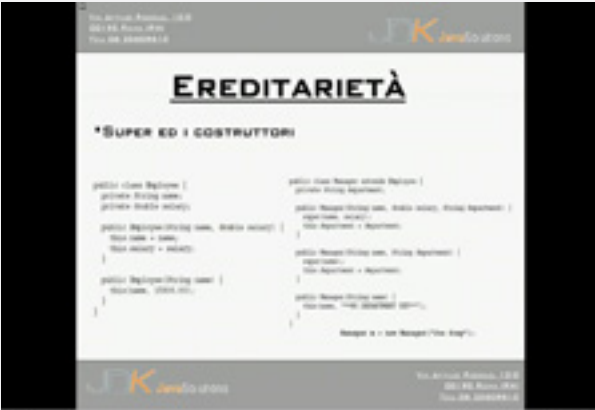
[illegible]
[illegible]
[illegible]

K JavaSolutions

Ereditarietà

*Super ed i costruttori

public class Employee {
private String name;
private double salary;

public Employee(String name, double salary) {
this.name = name;
this.salary = salary;
}

public Employee(String name) {
this(name, 15000.00);
}
}

public class Manager extends Employee {
private String department;

public Manager(String name, double salary, String department) {
super(name, salary);
this.department = department;
}

public Manager(String name, String department) {
super(name);
this.department = department;
}

public Manager(String name) {
this(name, "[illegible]");
}
}

Manager m = new Manager("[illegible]");

K JavaSolutions

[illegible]
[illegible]
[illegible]